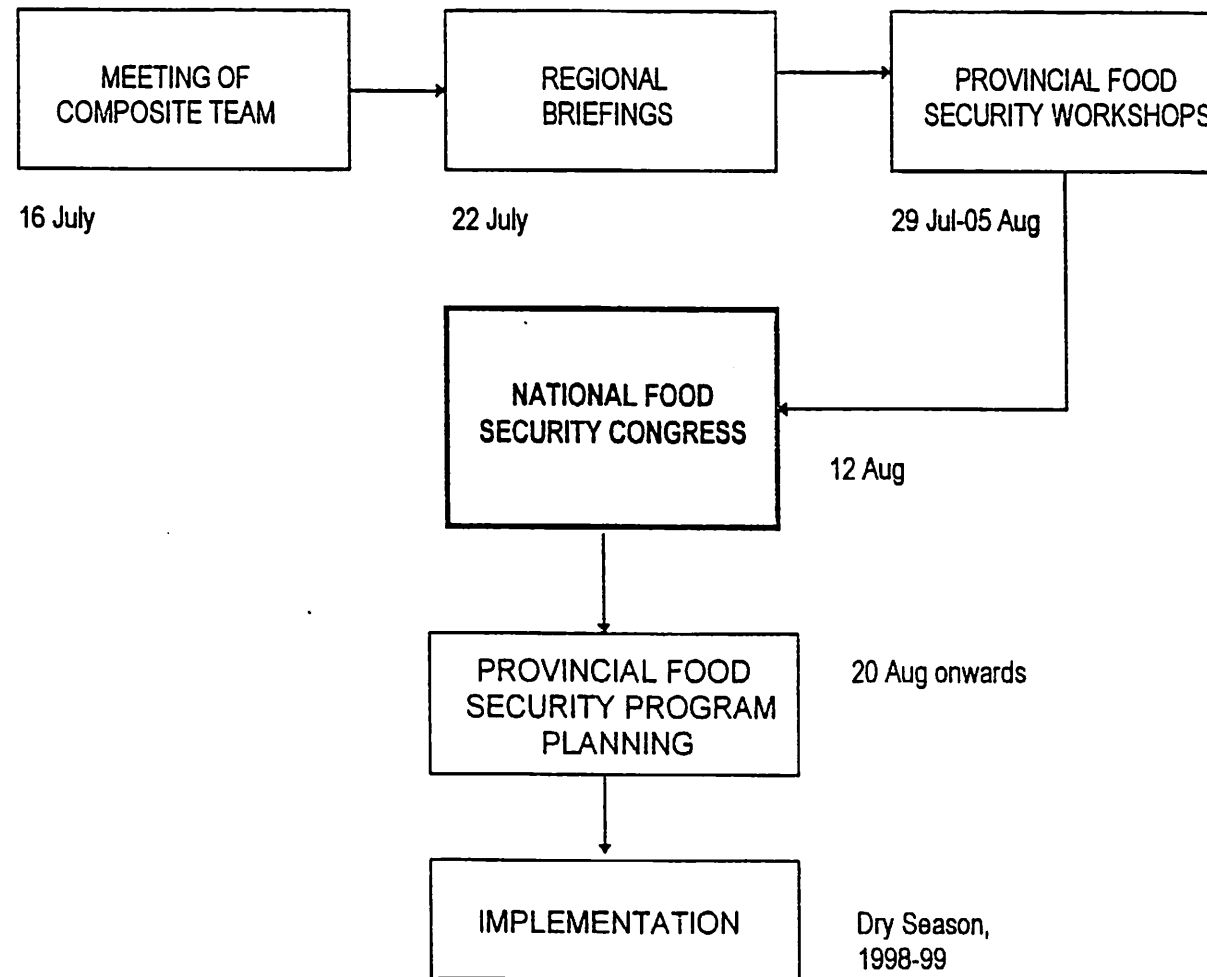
MEETING OF COMPOSITE TEAM

16 July

REGIONAL BRIEFINGS

22 July

PROVINCIAL FOOD SECURITY WORKSHOPS

29 Jul-05 Aug

NATIONAL FOOD SECURITY CONGRESS

12 Aug

PROVINCIAL FOOD SECURITY PROGRAM PLANNING

20 Aug onwards

IMPLEMENTATION

Dry Season, 1998-99